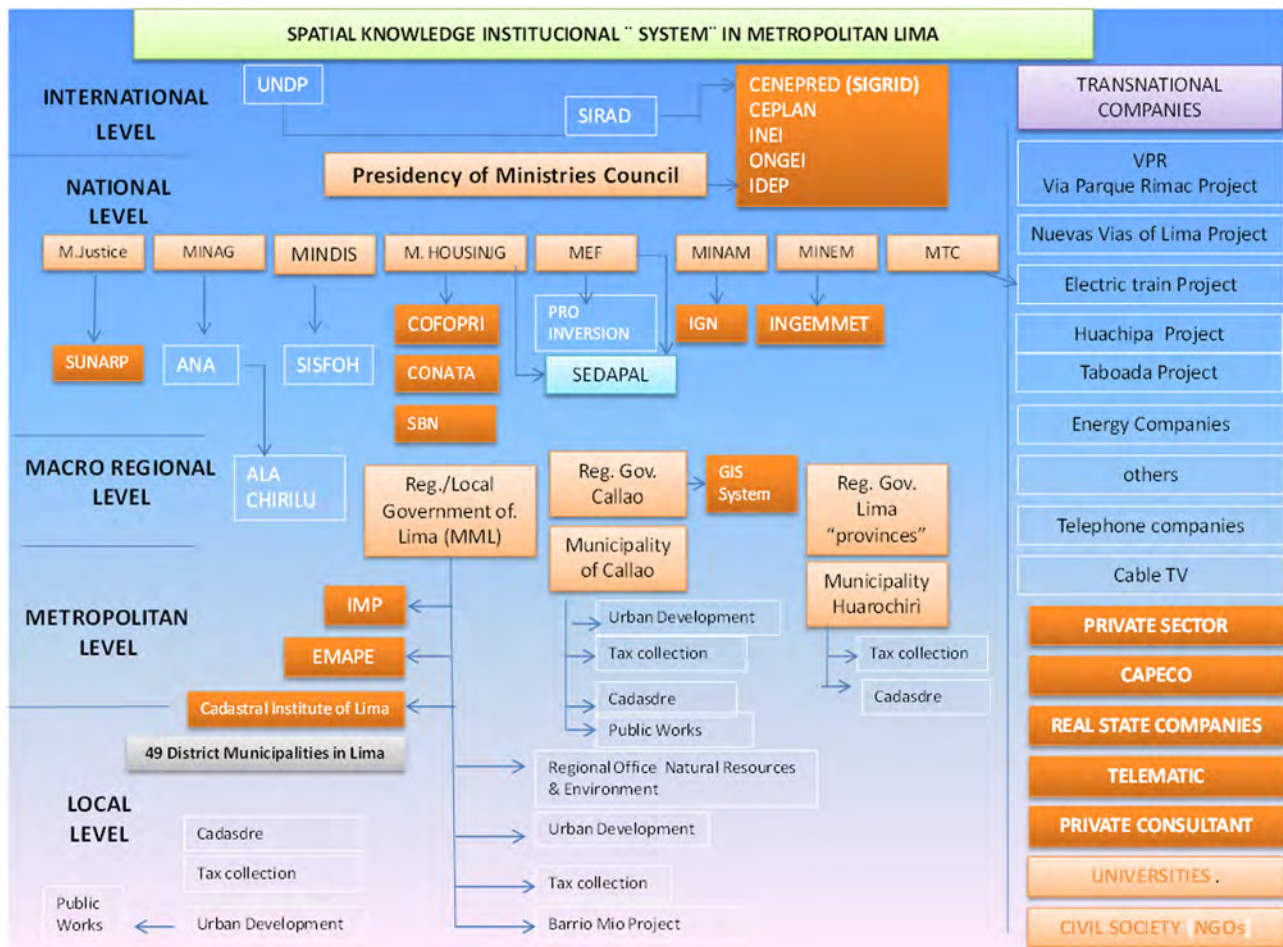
SPATIAL KNOWLEDGE INSTITUCIONAL ¨ SYSTEM¨ IN METROPOLITAN LIMA

INTERNATIONAL LEVEL

UNDP

SIRAD

CENEPRED (SIGRID)
CEPLAN
INEI
ONGEI
IDEP

TRANSNATIONAL COMPANIES

NATIONAL LEVEL

Presidency of Ministries Council

VPR
Via Parque Rimac Project

Nuevas Vias of Lima Project

M.Justice

MINAG

MINDIS

M. HOUSINJG

MEF

MINAM

MINEM

MTC

Electric train Project

SUNARP

ANA

SISFOH

COFOPRI

CONATA

SBN

PRO INVERSION

SEDAPAL

IGN

INGEMMET

Huachipa Project

Taboada Project

Energy Companies

MACRO REGIONAL LEVEL

ALA CHIRILU

Reg./Local Government of. Lima (MML)

Reg. Gov. Callao

GIS System

Reg. Gov. Lima "provinces"

others

Municipality of Callao

Telephone companies

Municipality Huarochiri

Cable TV

METROPOLITAN LEVEL

IMP

EMAPE

Urban Development

Tax collection

Cadasdre

Public Works

Tax collection

Cadasdre

PRIVATE SECTOR

CAPECO

REAL STATE COMPANIES

Cadastral Institute of Lima

49 District Municipalities in Lima

Regional Office Natural Resources & Environment

TELEMATIC

PRIVATE CONSULTANT

LOCAL LEVEL

Cadasdre

Tax collection

Urban Development

Public Works

Urban Development

Tax collection

Barrio Mio Project

UNIVERSITIES .

CIVIL SOCIETY NGOs